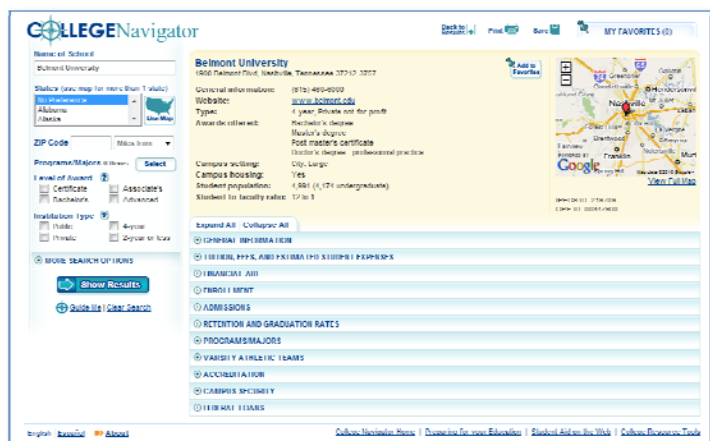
COLLEGENavigator

Back to Results | Print | Save | MY FAVORITES (0)

Name of School
Belmont University

States (use map for more than 1 state)
No Preference
Alabama
Alaska
Use Map

ZIP Code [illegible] Miles from

Programs/Majors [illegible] Select

Level of Award
Certificate
Associate's
Bachelor's
Advanced

Institution Type
Public
4-year
Private
2-year or less

MORE SEARCH OPTIONS

Show Results

Guide Me | Clear Search

Belmont University
1900 Belmont Blvd, Nashville, Tennessee 37212-3757

Add to Favorites

General information: (615) 460-6000
Website: www.belmont.edu
Type: 4-year, Private not-for-profit
Awards offered: Bachelor's degree
Master's degree
Post-master's certificate
Doctor's degree - professional practice
Campus setting: City: Large
Campus housing: Yes
Student population: 4,991 (4,174 undergraduate)
Student-to-faculty ratio: 12 to 1

Nashville
Franklin
Brentwood
Google
View Full Map

Expand All | Collapse All

GENERAL INFORMATION
TUITION, FEES, AND ESTIMATED STUDENT EXPENSES
FINANCIAL AID
ENROLLMENT
ADMISSIONS
RETENTION AND GRADUATION RATES
PROGRAMS/MAJORS
VARSITY ATHLETIC TEAMS
ACCREDITATION
CAMPUS SECURITY
FEDERAL LOANS

English Español About

College Navigator Home | Preparing for your Education | Student Aid on the Web | College Resource Tools